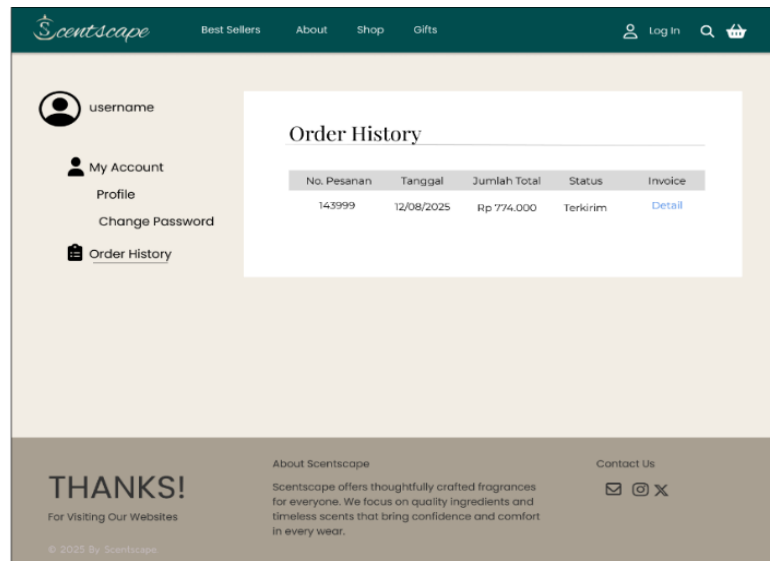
Scentscape

Best Sellers About Shop Gifts

Log In

username

My Account

Profile

Change Password

Order History

Order History

| No. Pesanan | Tanggal | Jumlah Total | Status | Invoice |
|---|---|---|---|---|
| 143999 | 12/08/2025 | Rp 774.000 | Terkirim | Detail |

THANKS!

For Visiting Our Websites

© 2025 By Scentscape.

About Scentscape

Scentscape offers thoughtfully crafted fragrances for everyone. We focus on quality ingredients and timeless scents that bring confidence and comfort in every wear.

Contact Us